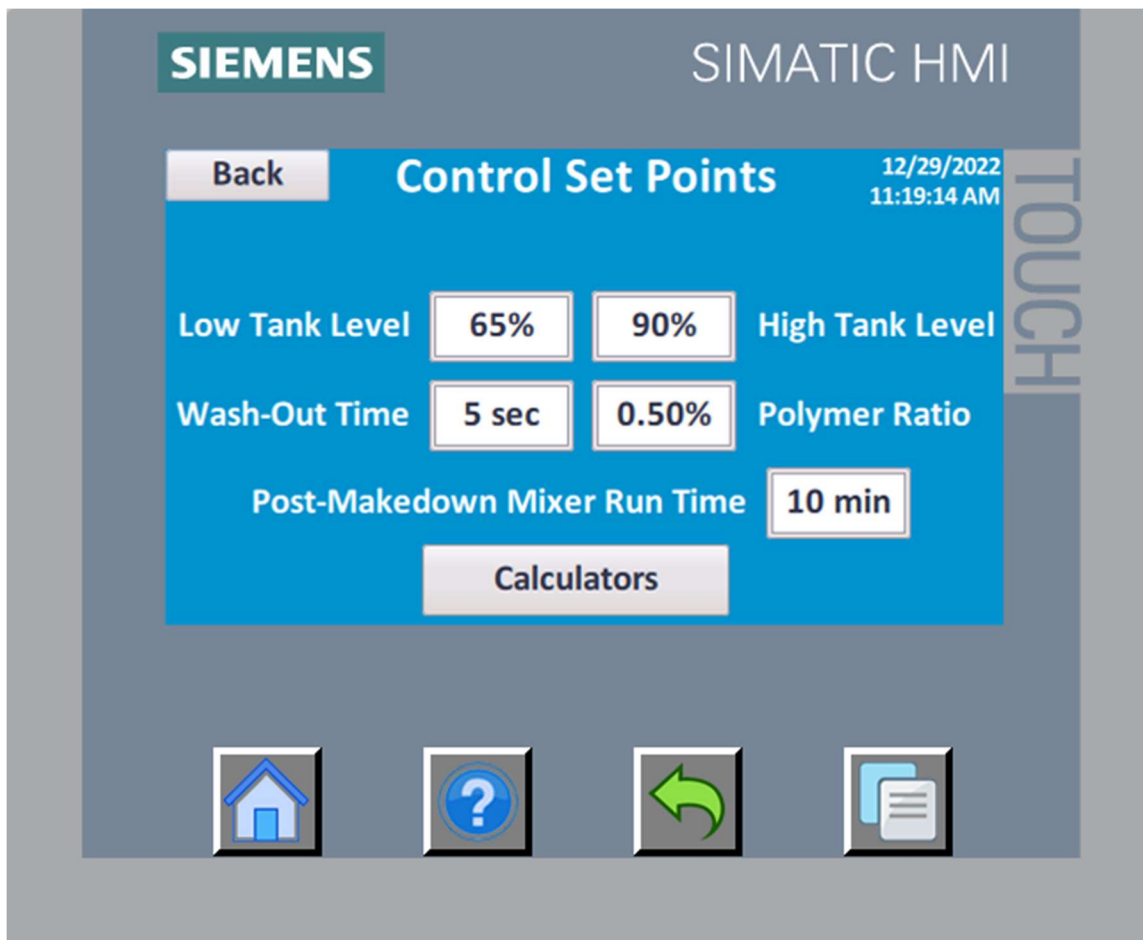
SIEMENS

SIMATIC HMI

Back

Control Set Points

12/29/2022
11:19:14 AM

TOUCH

Low Tank Level 65% 90% High Tank Level

Wash-Out Time 5 sec 0.50% Polymer Ratio

Post-Makedown Mixer Run Time 10 min

Calculators

?